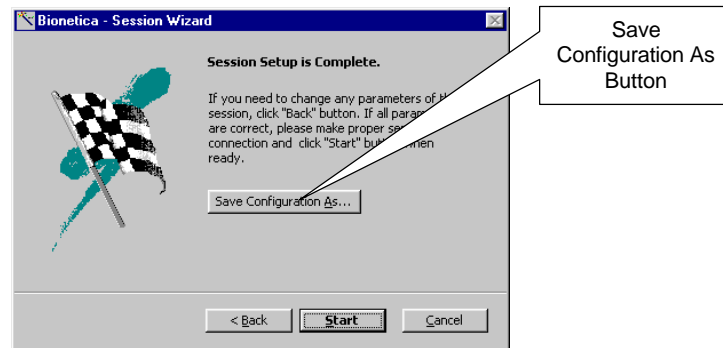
Bionetica - Session Wizard

Save Configuration As Button

Session Setup is Complete.

If you need to change any parameters of th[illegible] session, click "Back" button. If all param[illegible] are correct, please make proper se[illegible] connection and click "Start" bu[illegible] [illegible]hen ready.

Save Configuration As...

< Back

Start

Cancel